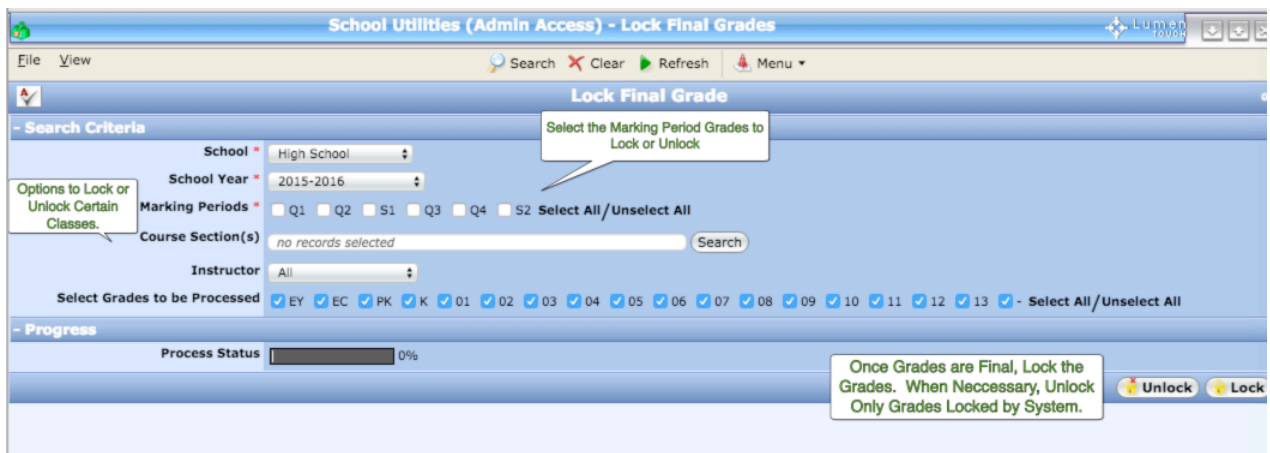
School Utilities (Admin Access) - Lock Final Grades

Lumen TOUCH

File View

Search Clear Refresh Menu

Lock Final Grade

- Search Criteria

Select the Marking Period Grades to Lock or Unlock

School * High School

School Year * 2015-2016

Options to Lock or Unlock Certain Classes.

Marking Periods * Q1 Q2 S1 Q3 Q4 S2 Select All / Unselect All

Course Section(s) no records selected Search

Instructor All

Select Grades to be Processed EY EC PK K 01 02 03 04 05 06 07 08 09 10 11 12 13 - Select All / Unselect All

- Progress

Process Status 0%

Once Grades are Final, Lock the Grades. When Neccessary, Unlock Only Grades Locked by System.

Unlock Lock